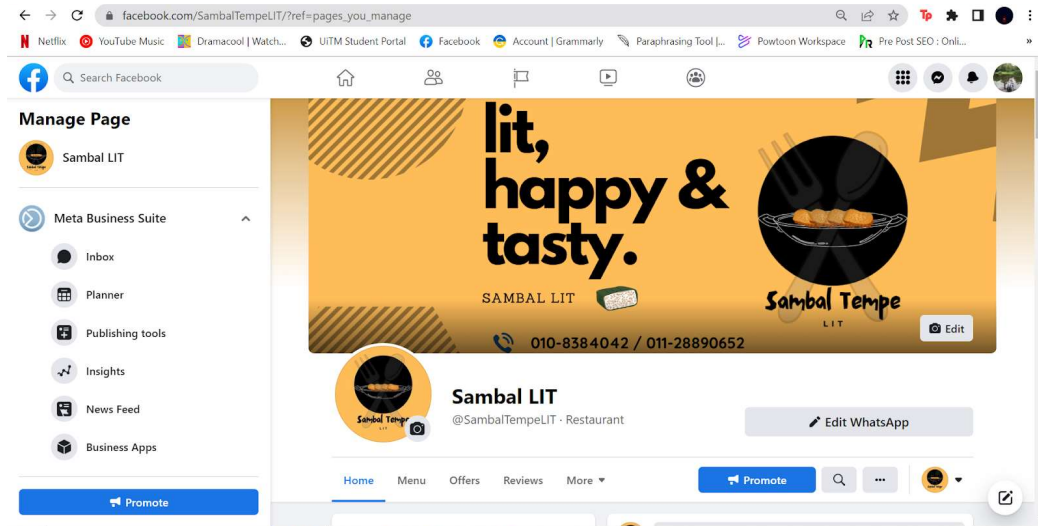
facebook.com/SambalTempeLIT/?ref=pages_you_manage

Netflix YouTube Music Dramacool | Watch... UiTM Student Portal Facebook Account | Grammarly Paraphrasing Tool |... Powtoon Workspace Pre Post SEO : Onli... »

Search Facebook

Manage Page

Sambal LIT

Meta Business Suite

Inbox

Planner

Publishing tools

Insights

News Feed

Business Apps

Promote

lit, happy & tasty.

SAMBAL LIT

Sambal Tempe
LIT

010-8384042 / 011-28890652

Edit

Sambal Tempe
LIT

Sambal LIT

@SambalTempeLIT · Restaurant

Edit WhatsApp

Home Menu Offers Reviews More

Promote